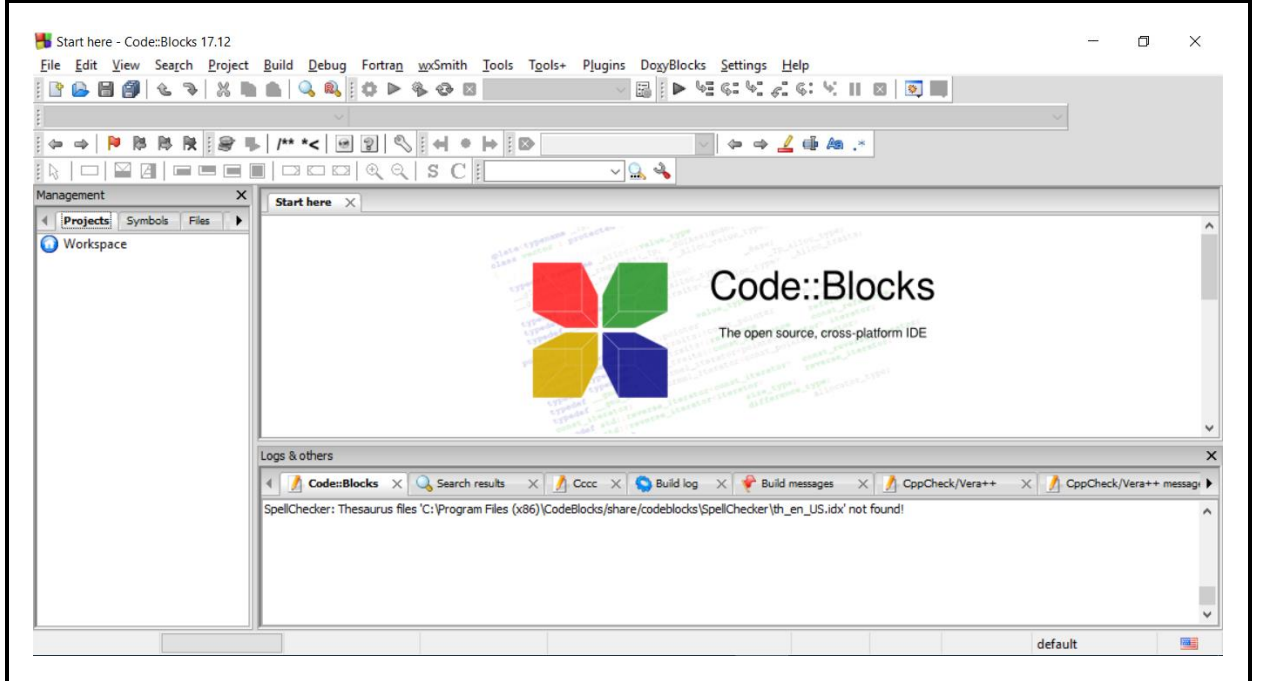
Start here - Code::Blocks 17.12

File Edit View Search Project Build Debug Fortran wxSmith Tools Tools+ Plugins DoxyBlocks Settings Help

/** *<

S C

Management

Projects Symbols Files

Workspace

Start here

Code::Blocks

The open source, cross-platform IDE

Logs & others

Code::Blocks Search results Cccc Build log Build messages CppCheck/Vera++ CppCheck/Vera++ messag

SpellChecker: Thesaurus files 'C:\Program Files (x86)\CodeBlocks/share/codeblocks\SpellChecker\th_en_US.idx' not found!

default